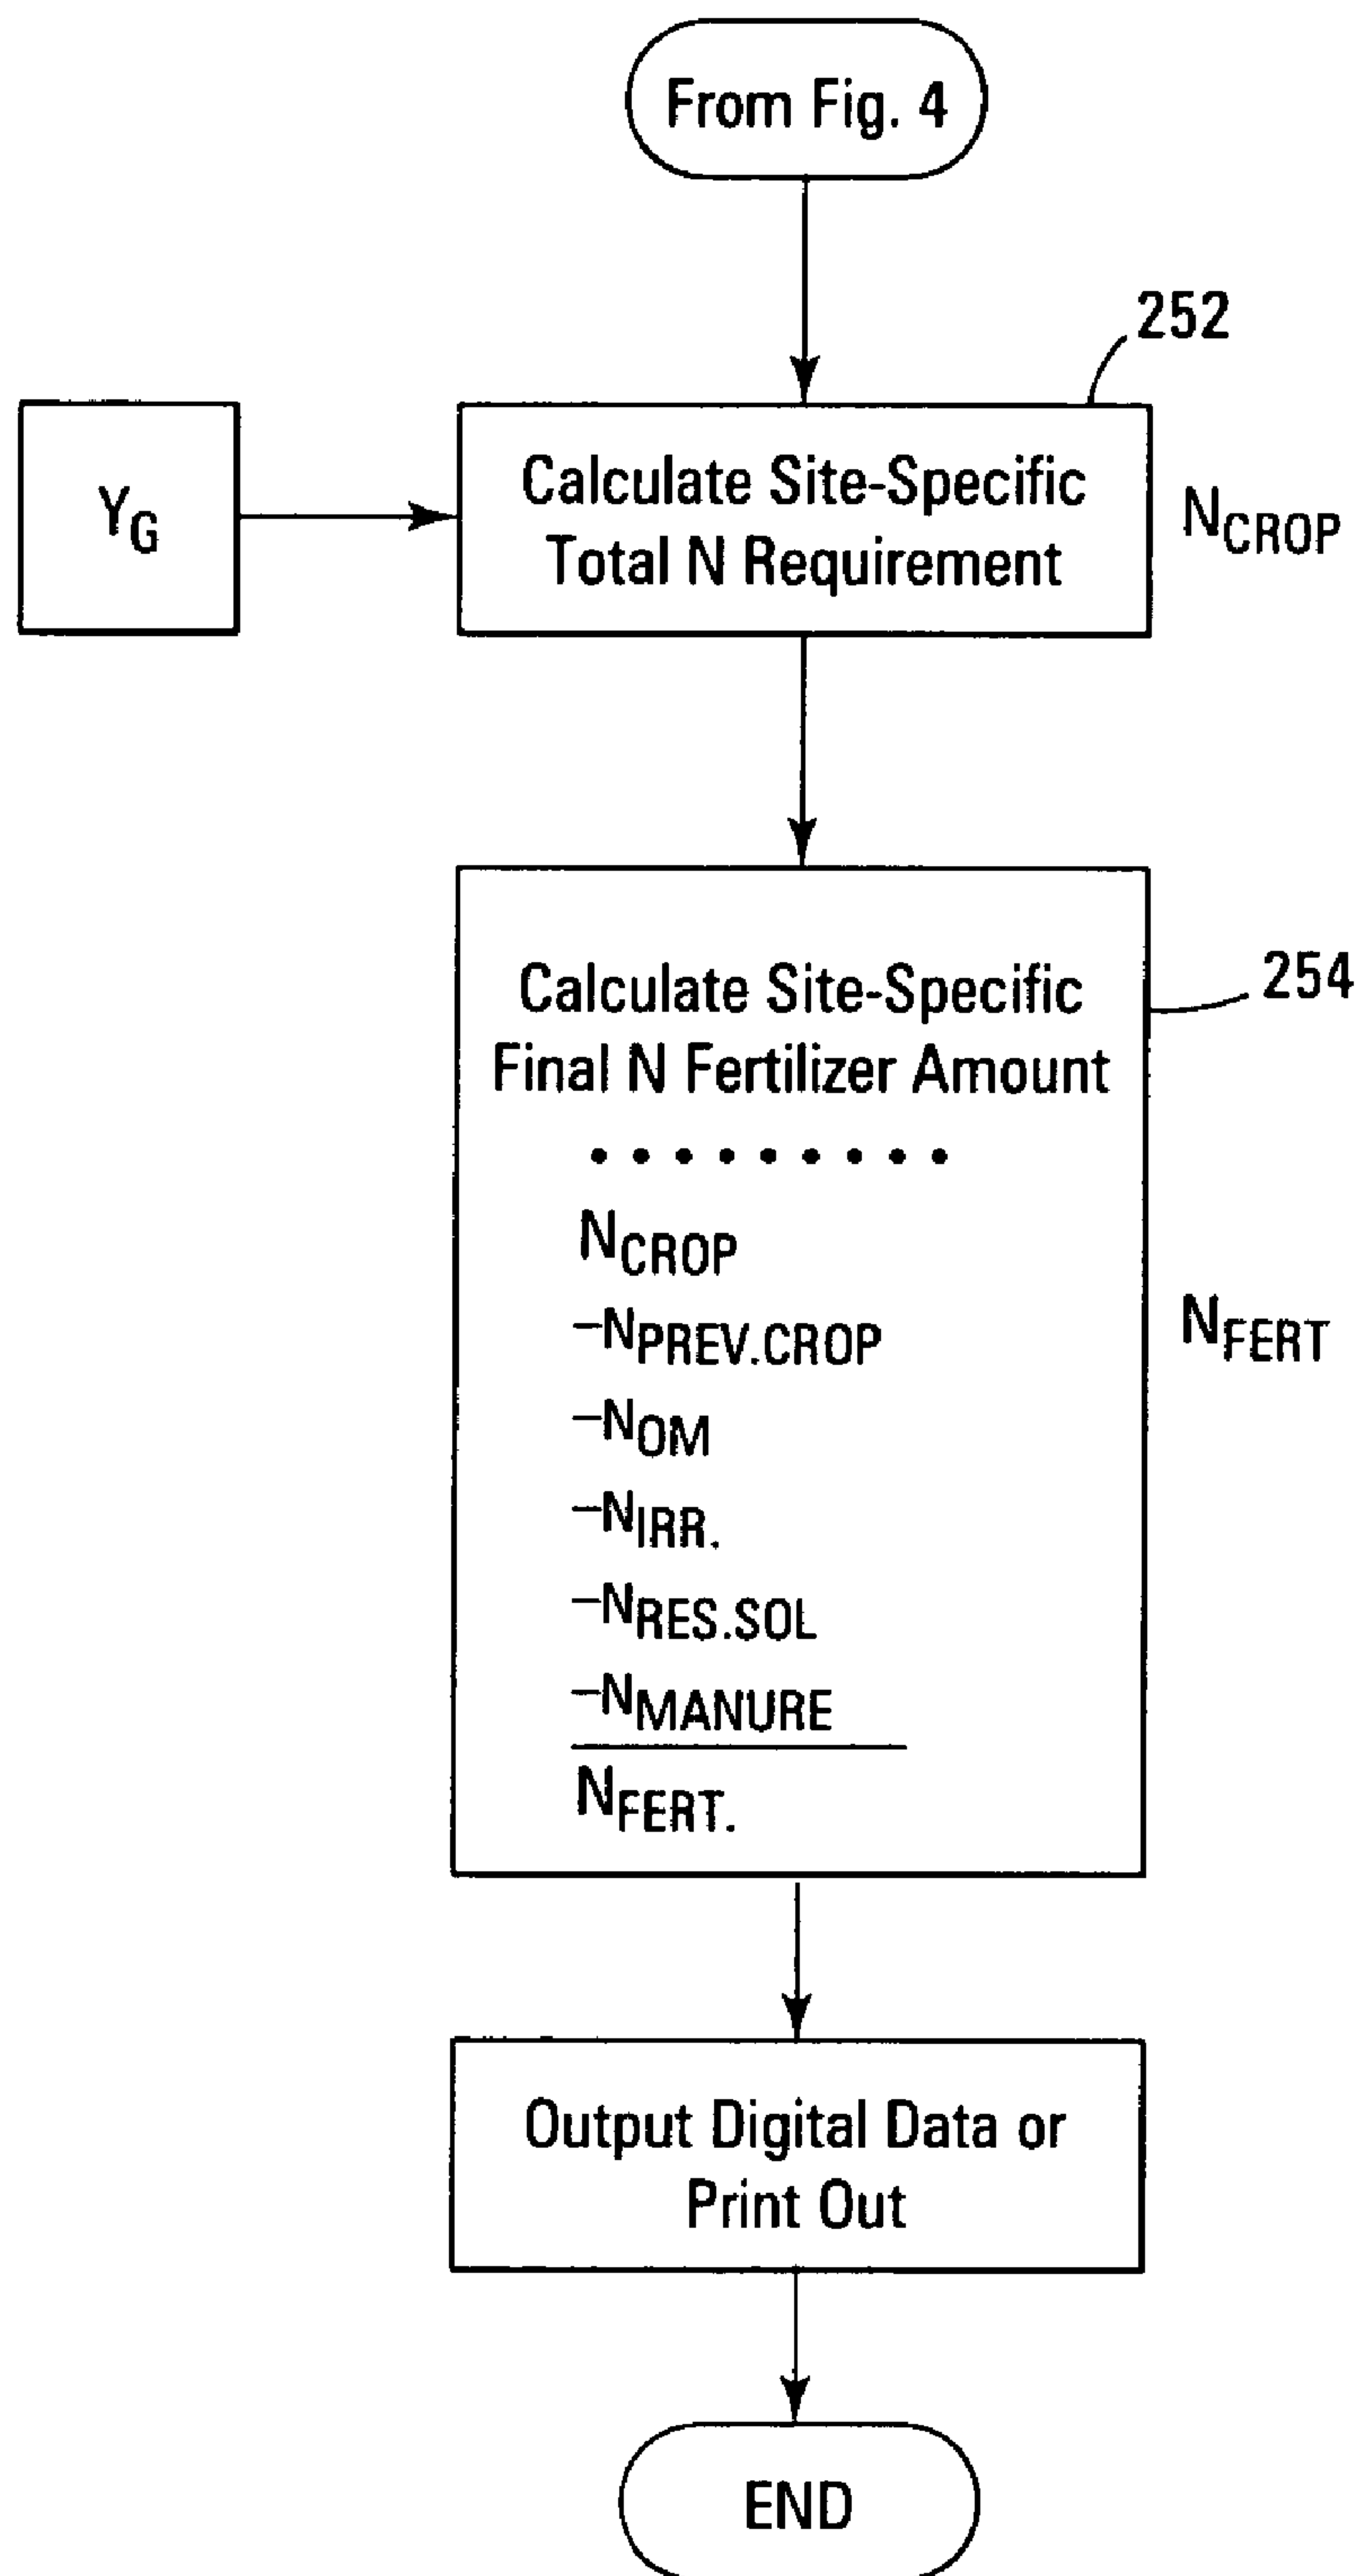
From Fig. 4

252

$Y_G$

Calculate Site-Specific Total N Requirement

$N_{CROP}$

254

Calculate Site-Specific Final N Fertilizer Amount

• • • • • • • • •

$N_{CROP}$
$-N_{PREV.CROP}$
$-N_{OM}$
$-N_{IRR.}$
$-N_{RES.SOL}$
$-N_{MANURE}$
$N_{FERT.}$

$N_{FERT}$

Output Digital Data or Print Out

END